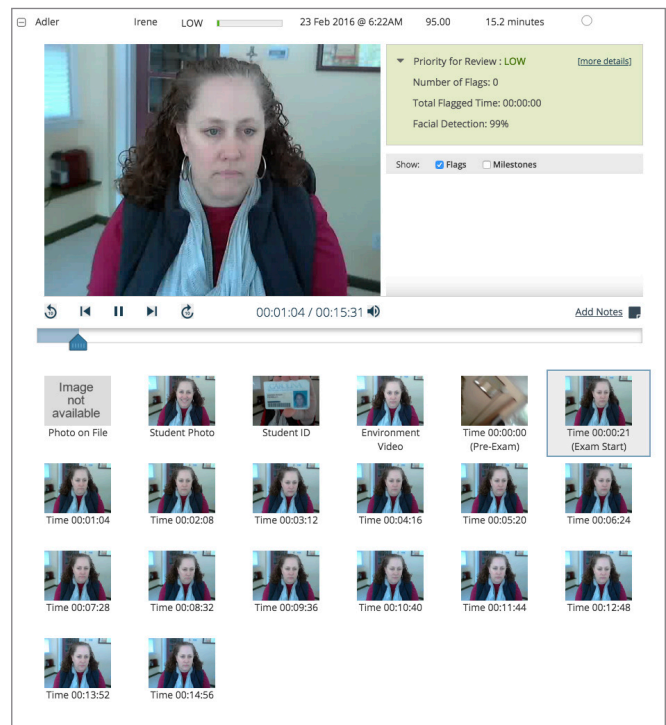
Adler Irene LOW 23 Feb 2016 @ 6:22AM 95.00 15.2 minutes

Priority for Review : LOW [more details]
Number of Flags: 0
Total Flagged Time: 00:00:00
Facial Detection: 99%

Show: Flags Milestones

00:01:04 / 00:15:31

Add Notes

Image not available
Photo on File

Student Photo

Student ID

Environment Video

Time 00:00:00 (Pre-Exam)

Time 00:00:21 (Exam Start)

Time 00:01:04

Time 00:02:08

Time 00:03:12

Time 00:04:16

Time 00:05:20

Time 00:06:24

Time 00:07:28

Time 00:08:32

Time 00:09:36

Time 00:10:40

Time 00:11:44

Time 00:12:48

Time 00:13:52

Time 00:14:56